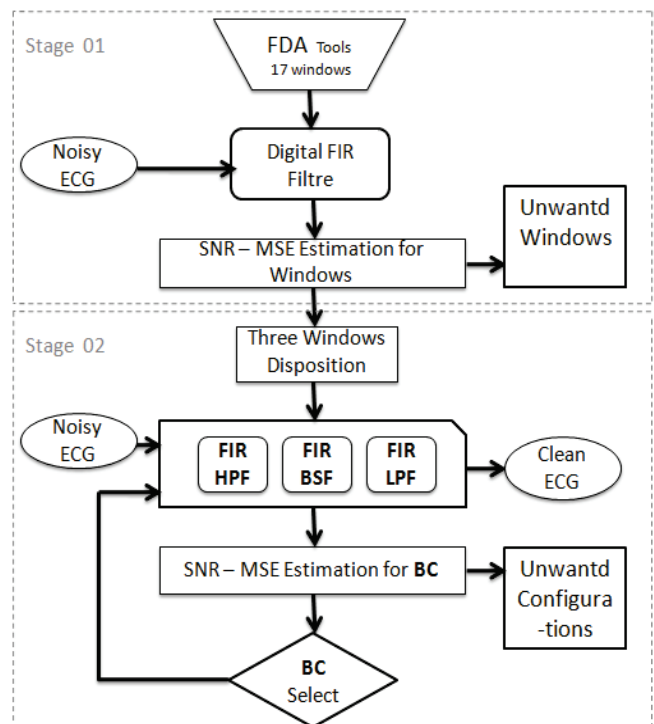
Stage 01

FDA Tools
17 windows

Noisy ECG

Digital FIR Filtre

SNR – MSE Estimation for Windows

Unwantd Windows

Stage 02

Three Windows Disposition

Noisy ECG

FIR HPF

FIR BSF

FIR LPF

Clean ECG

SNR – MSE Estimation for BC

Unwantd Configura-tions

BC Select